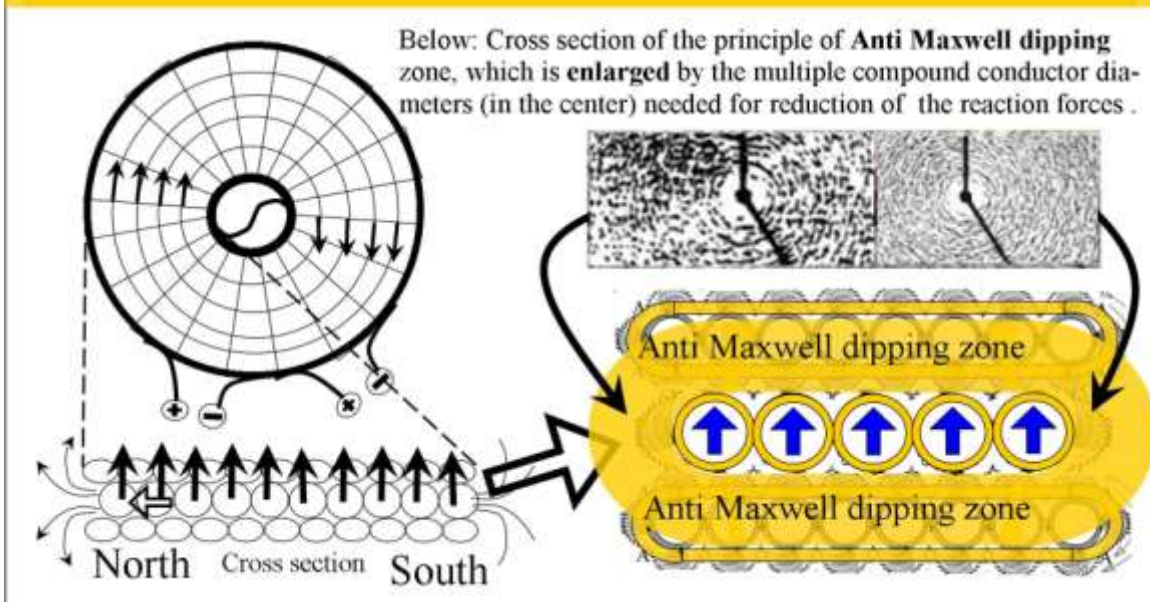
Below: Cross section of the principle of **Anti Maxwell dipping** zone, which is **enlarged** by the multiple compound conductor diameters (in the center) needed for reduction of the reaction forces .

Anti Maxwell dipping zone

Anti Maxwell dipping zone

+ − × −

North Cross section South